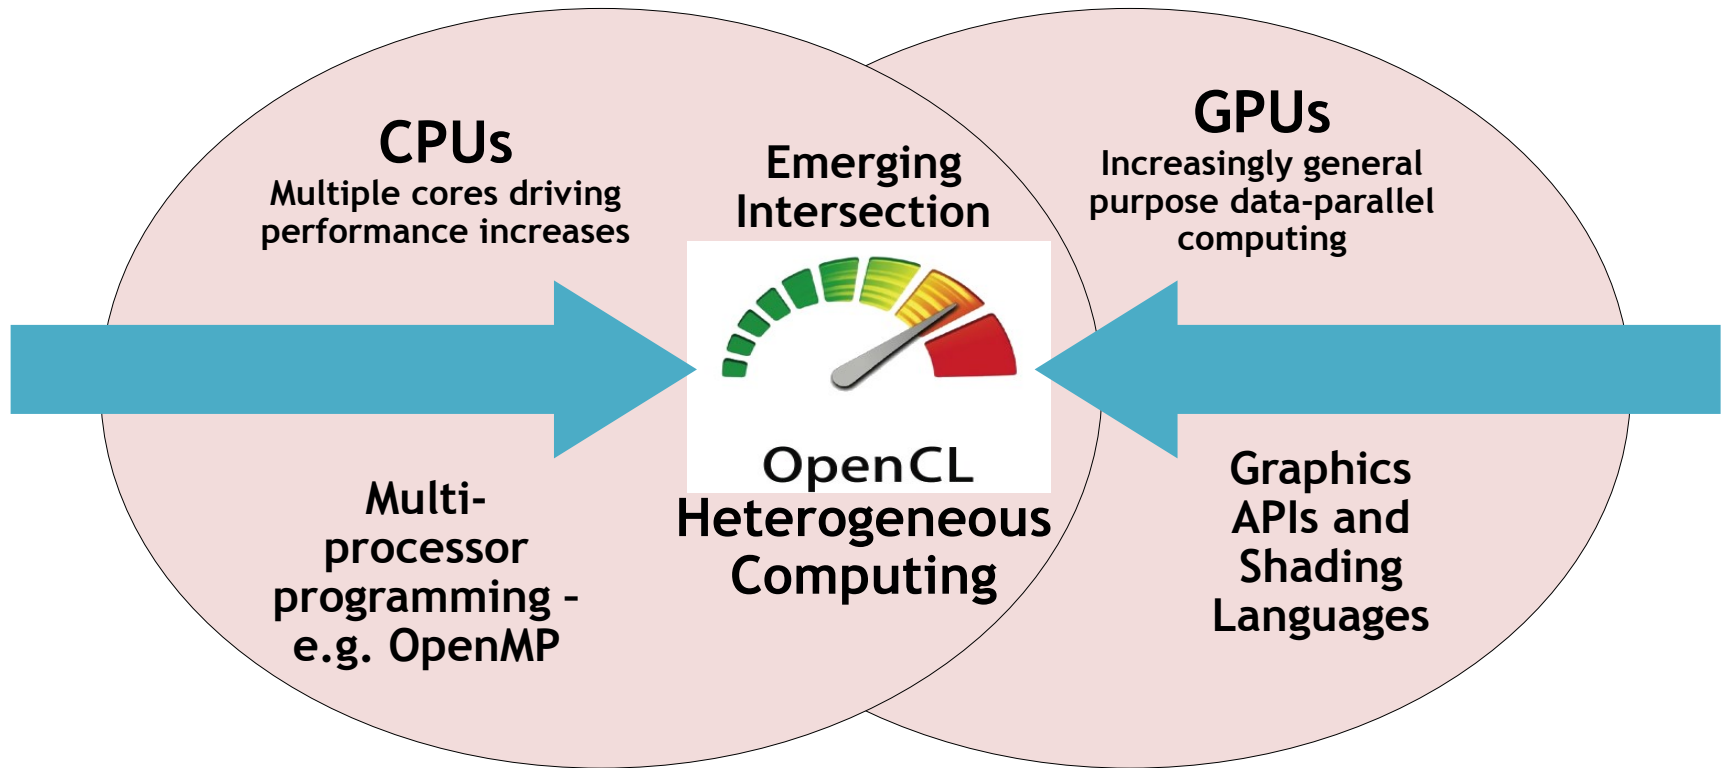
CPUs
Multiple cores driving performance increases

Multi-processor programming – e.g. OpenMP

Emerging Intersection

OpenCL

Heterogeneous Computing

GPUs
Increasingly general purpose data-parallel computing

Graphics APIs and Shading Languages